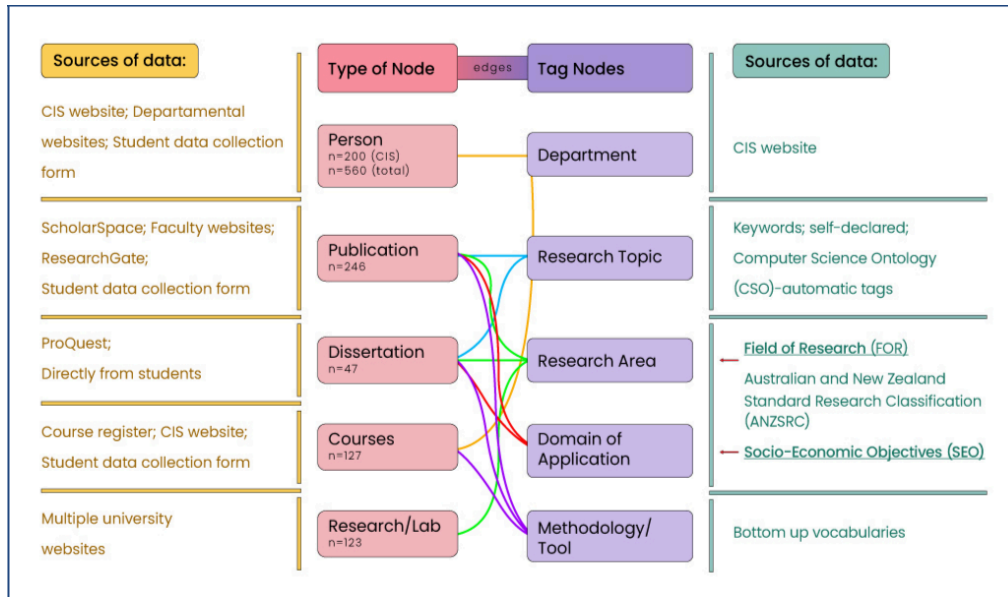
Sources of data:

CIS website; Departamental websites; Student data collection form

ScholarSpace; Faculty websites; ResearchGate; Student data collection form

ProQuest; Directly from students

Course register; CIS website; Student data collection form

Multiple university websites

Type of Node

edges

Tag Nodes

Person
n=200 (CIS)
n=560 (total)

Publication
n=246

Dissertation
n=47

Courses
n=127

Research/Lab
n=123

Department

Research Topic

Research Area

Domain of Application

Methodology/ Tool

Sources of data:

CIS website

Keywords; self-declared; Computer Science Ontology (CSO)-automatic tags

Field of Research (FOR)

Australian and New Zealand Standard Research Classification (ANZSRC)

Socio-Economic Objectives (SEO)

Bottom up vocabularies